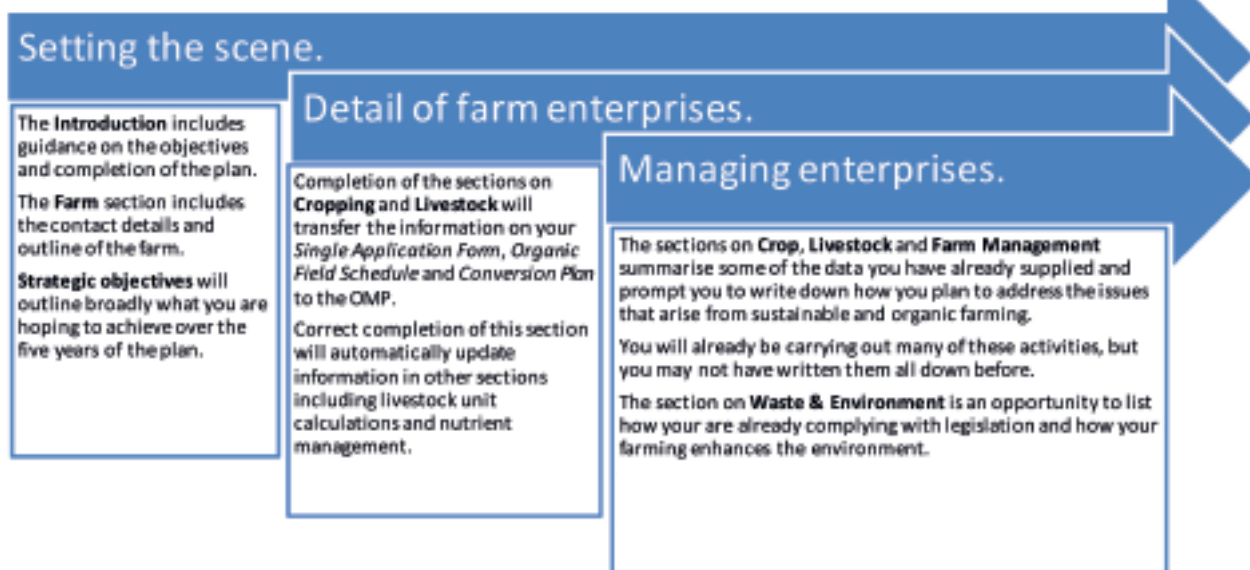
Setting the scene.

The **Introduction** includes guidance on the objectives and completion of the plan.

The **Farm** section includes the contact details and outline of the farm.

**Strategic objectives** will outline broadly what you are hoping to achieve over the five years of the plan.

Detail of farm enterprises.

Completion of the sections on **Cropping** and **Livestock** will transfer the information on your *Single Application Form*, *Organic Field Schedule* and *Conversion Plan* to the OMP.

Correct completion of this section will automatically update information in other sections including livestock unit calculations and nutrient management.

Managing enterprises.

The sections on **Crop**, **Livestock** and **Farm Management** summarise some of the data you have already supplied and prompt you to write down how you plan to address the issues that arise from sustainable and organic farming.

You will already be carrying out many of these activities, but you may not have written them all down before.

The section on **Waste & Environment** is an opportunity to list how your are already complying with legislation and how your farming enhances the environment.